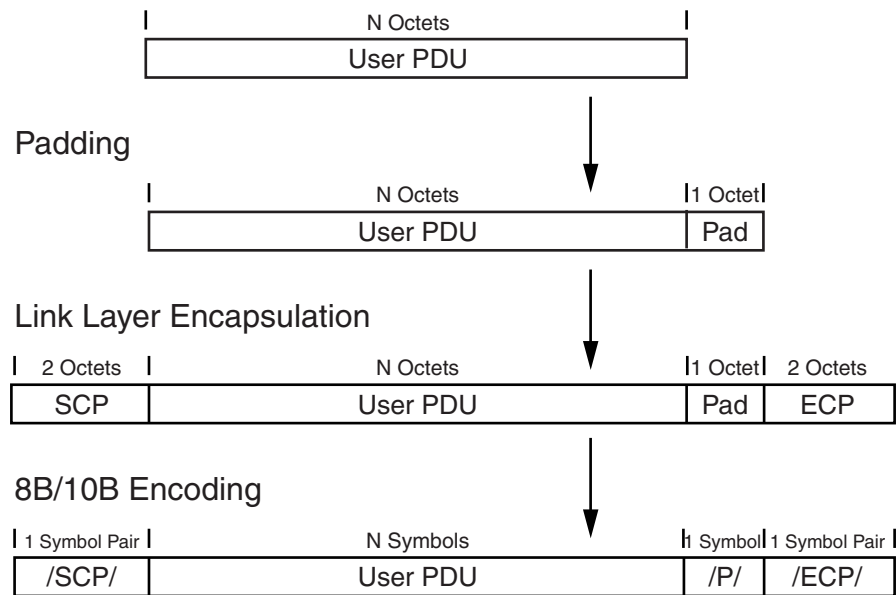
N Octets
User PDU

Padding

N Octets
1 Octet
User PDU
Pad

Link Layer Encapsulation

2 Octets
N Octets
1 Octet
2 Octets
SCP
User PDU
Pad
ECP

8B/10B Encoding

1 Symbol Pair
N Symbols
1 Symbol
1 Symbol Pair
/SCP/
User PDU
/P/
/ECP/